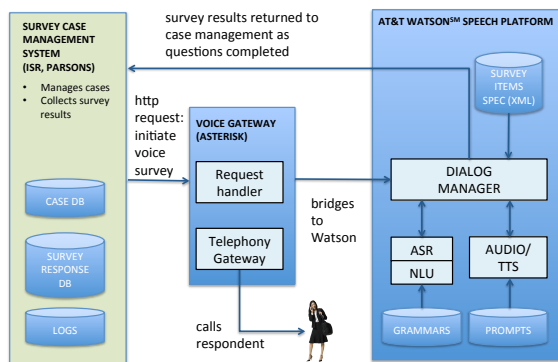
SURVEY CASE MANAGEMENT SYSTEM (ISR, PARSONS)

- Manages cases
- Collects survey results

CASE DB

SURVEY RESPONSE DB

LOGS

survey results returned to case management as questions completed

http request: initiate voice survey

VOICE GATEWAY (ASTERISK)

Request handler

Telephony Gateway

bridges to Watson

calls respondent

AT&T WATSON$^{SM}$ SPEECH PLATFORM

SURVEY ITEMS SPEC (XML)

DIALOG MANAGER

ASR

NLU

AUDIO/ TTS

GRAMMARS

PROMPTS